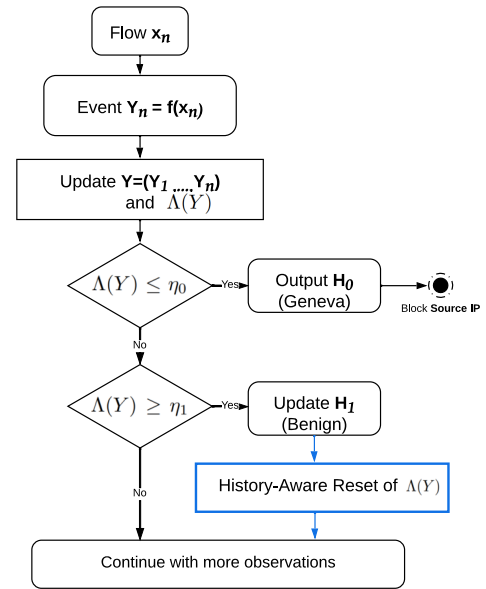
Flow $\mathbf{x}_n$

Event $\mathbf{Y}_n = \mathbf{f}(\mathbf{x}_n)$

Update $\mathbf{Y}=(\mathbf{Y}_1 ,...., \mathbf{Y}_n)$ and $\Lambda(Y)$

$\Lambda(Y) \leq \eta_0$

Yes

Output $\mathbf{H}_0$ (Geneva)

Block Source IP

No

$\Lambda(Y) \geq \eta_1$

Yes

Update $\mathbf{H}_1$ (Benign)

History-Aware Reset of $\Lambda(Y)$

No

Continue with more observations